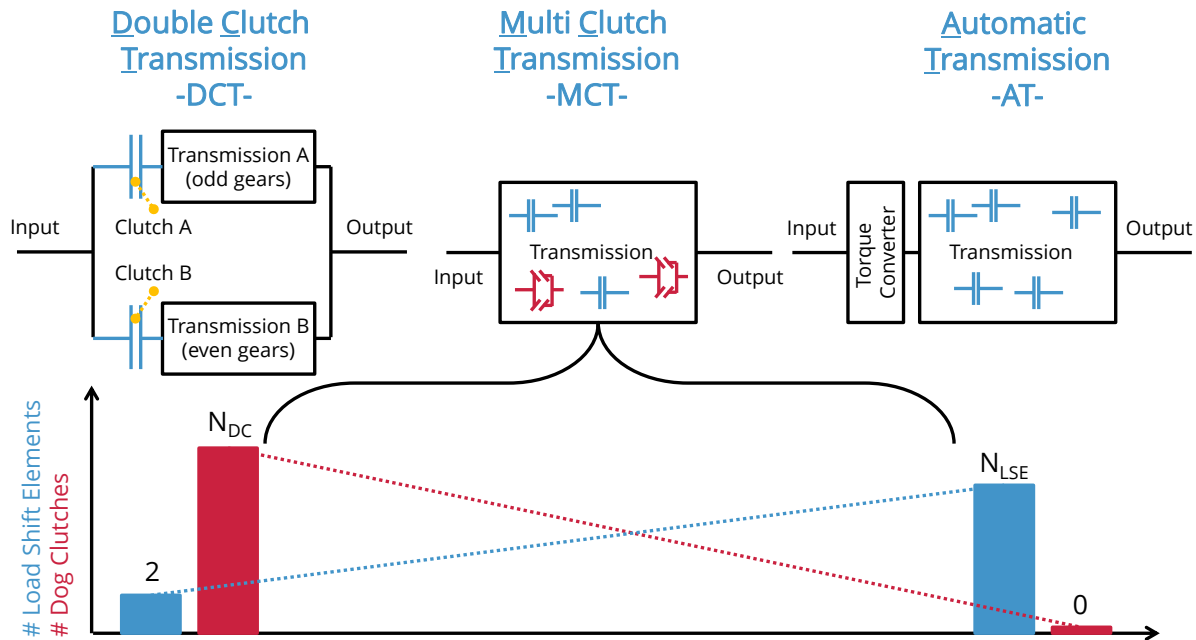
Double Clutch Transmission -DCT-

Multi Clutch Transmission -MCT-

Automatic Transmission -AT-

Transmission A (odd gears)

Input

Clutch A

Output

Clutch B

Transmission B (even gears)

Transmission

Input

Output

Input

Torque Converter

Transmission

Output

# Load Shift Elements
# Dog Clutches

$N_{DC}$

$N_{LSE}$

2

0